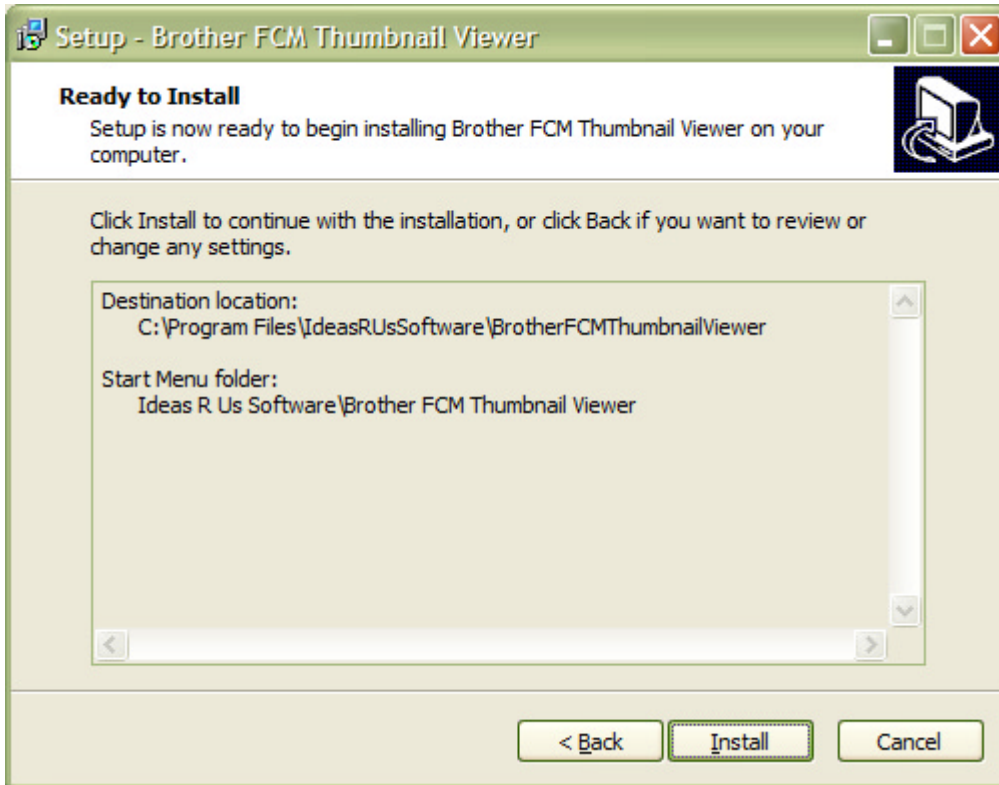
Setup - Brother FCM Thumbnail Viewer

Ready to Install
Setup is now ready to begin installing Brother FCM Thumbnail Viewer on your computer.

Click Install to continue with the installation, or click Back if you want to review or change any settings.

Destination location:
C:\Program Files\IdeasRUsSoftware\BrotherFCMThumbnailViewer

Start Menu folder:
Ideas R Us Software\Brother FCM Thumbnail Viewer

< Back
Install
Cancel